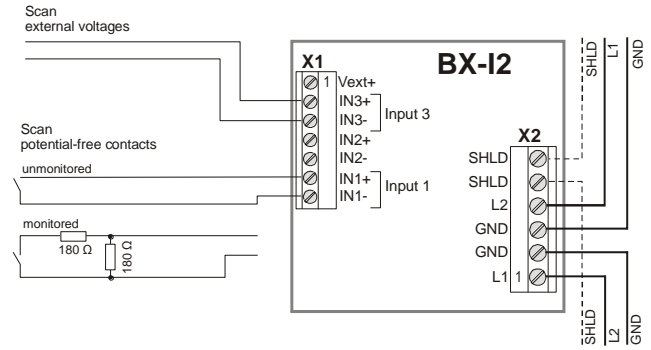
Scan
external voltages

Scan
potential-free contacts

unmonitored

monitored

180 Ω

180 Ω

X1

BX-I2

1 Vext+
IN3+
IN3-
IN2+
IN2-
IN1+
IN1-

Input 3

Input 1

X2

SHLD
SHLD
L2
GND
GND
L1 1

SHLD
L1
GND

SHLD
L2
GND